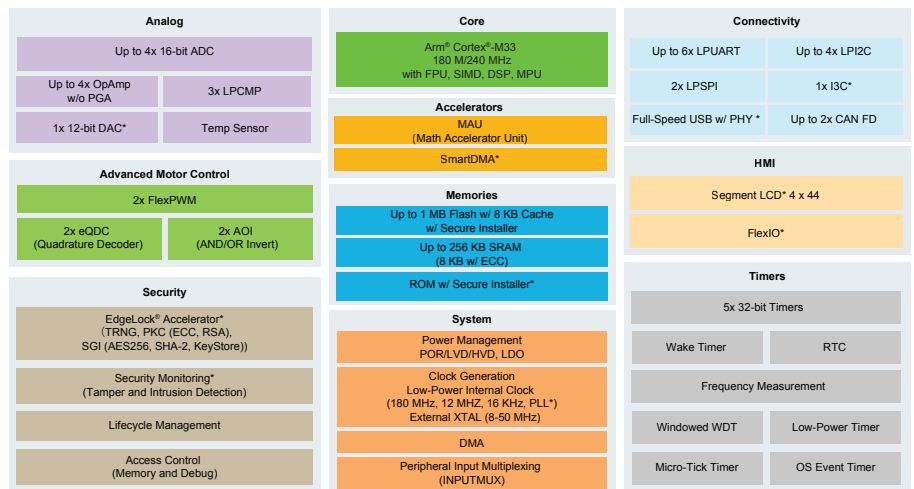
Analog

Up to 4x 16-bit ADC

Up to 4x OpAmp w/o PGA

3x LPCMP

1x 12-bit DAC*

Temp Sensor

Advanced Motor Control

2x FlexPWM

2x eQDC (Quadrature Decoder)

2x AOI (AND/OR Invert)

Security

EdgeLock® Accelerator* (TRNG, PKC (ECC, RSA), SGI (AES256, SHA-2, KeyStore))

Security Monitoring* (Tamper and Intrusion Detection)

Lifecycle Management

Access Control (Memory and Debug)

Core

Arm® Cortex®-M33 180 M/240 MHz with FPU, SIMD, DSP, MPU

Accelerators

MAU (Math Accelerator Unit)

SmartDMA*

Memories

Up to 1 MB Flash w/ 8 KB Cache w/ Secure Installer

Up to 256 KB SRAM (8 KB w/ ECC)

ROM w/ Secure Installer*

System

Power Management POR/LVD/HVD, LDO

Clock Generation Low-Power Internal Clock (180 MHz, 12 MHZ, 16 KHz, PLL*) External XTAL (8-50 MHz)

DMA

Peripheral Input Multiplexing (INPUTMUX)

Connectivity

Up to 6x LPUART

Up to 4x LPI2C

2x LPSPI

1x I3C*

Full-Speed USB w/ PHY *

Up to 2x CAN FD

HMI

Segment LCD* 4 x 44

FlexIO*

Timers

5x 32-bit Timers

Wake Timer

RTC

Frequency Measurement

Windowed WDT

Low-Power Timer

Micro-Tick Timer

OS Event Timer